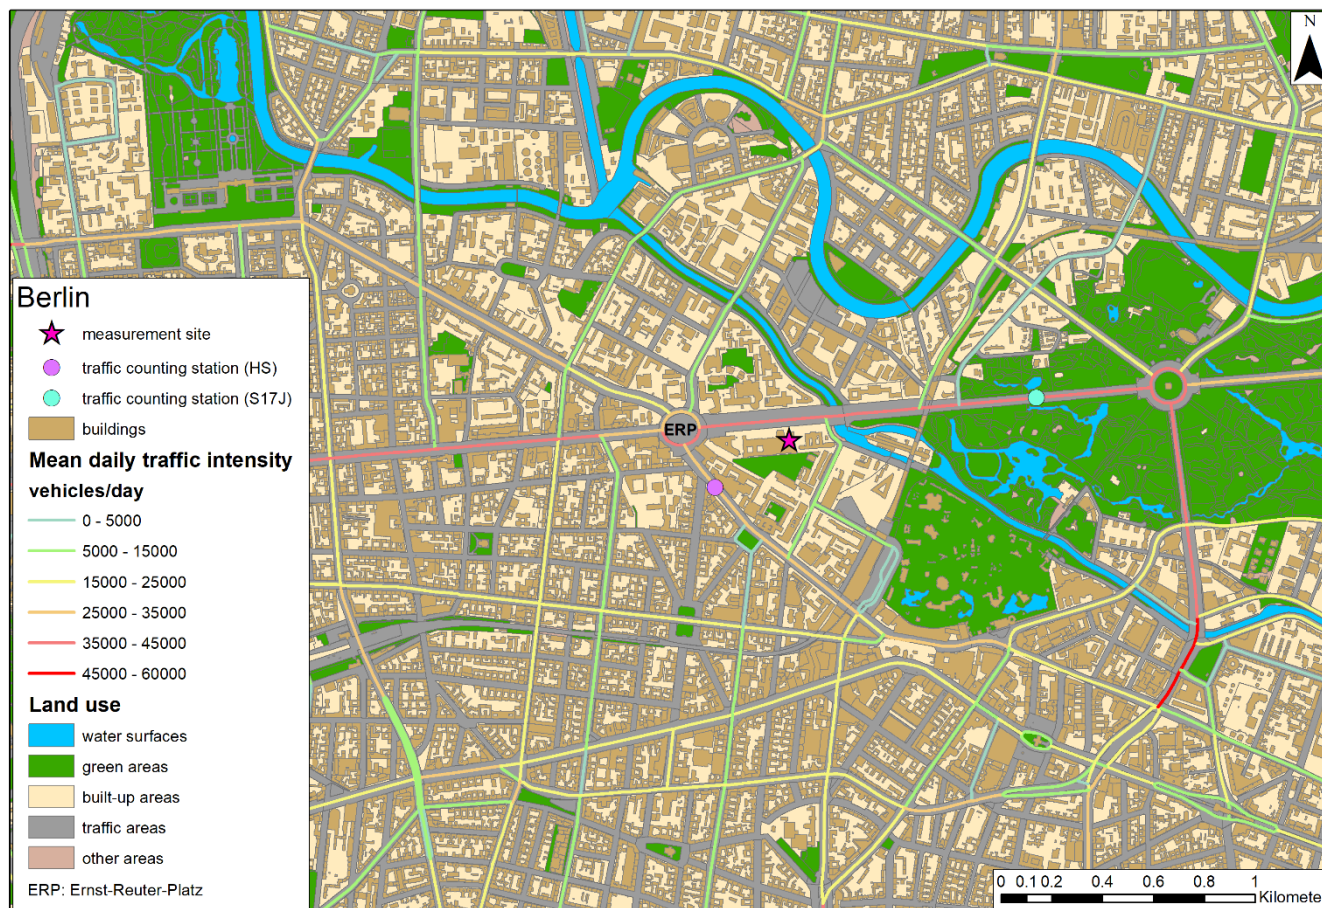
N

Berlin

measurement site

traffic counting station (HS)

traffic counting station (S17J)

buildings

Mean daily traffic intensity

vehicles/day

0 - 5000

5000 - 15000

15000 - 25000

25000 - 35000

35000 - 45000

45000 - 60000

Land use

water surfaces

green areas

built-up areas

traffic areas

other areas

ERP: Ernst-Reuter-Platz

ERP

0 0.1 0.2 0.4 0.6 0.8 1 Kilomete